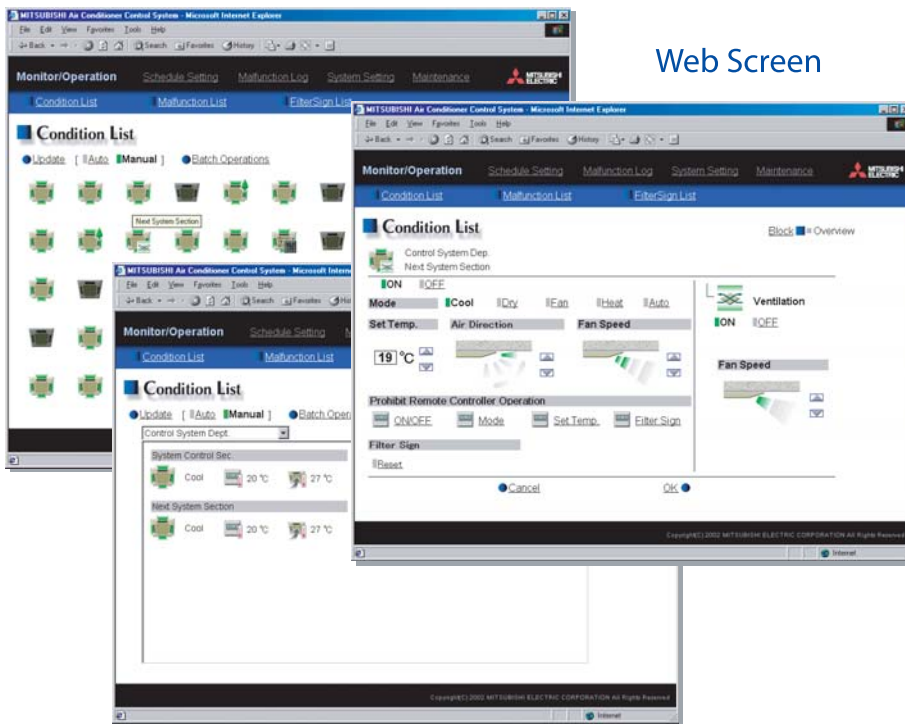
Web Screen

MITSUBISHI Air Conditioner Control System - Microsoft Internet Explorer
File Edit View Favorites Tools Help
Back Search Favorites History
Monitor/Operation Schedule Setting Malfunction Log System Setting Maintenance
MITSUBISHI ELECTRIC
Condition List Malfunction List FilterSign List
Condition List
Update [ Auto Manual ] Batch Operations
Next System Section

MITSUBISHI Air Conditioner Control System - Microsoft Internet Explorer
File Edit View Favorites Tools Help
Back Search Favorites History
Monitor/Operation Schedule Setting
Condition List Malfunction List
Condition List
Update [ Auto Manual ] Batch Oper
Control System Dept.
System Control Sec.
Cool 20 °C 27 °C
Next System Section
Cool 20 °C 27 °C
Copyright(C) 2002 MITSUBISHI ELECTRIC CORPORATION All Rights Reserved
Internet

MITSUBISHI Air Conditioner Control System - Microsoft Internet Explorer
File Edit View Favorites Tools Help
Back Search Favorites History
Monitor/Operation Schedule Setting Malfunction Log System Setting Maintenance
MITSUBISHI ELECTRIC
Condition List Malfunction List FilterSign List
Condition List
Block Overview
Control System Dep.
Next System Section
ON OFF
Mode Cool Dry Fan Heat Auto
Set Temp. Air Direction Fan Speed
19 °C
Ventilation
ON OFF
Fan Speed
Prohibit Remote Controller Operation
ON/OFF Mode Set Temp. Filter Sign
Filter Sign
Reset
Cancel OK
Copyright(C) 2002 MITSUBISHI ELECTRIC CORPORATION All Rights Reserved
Internet